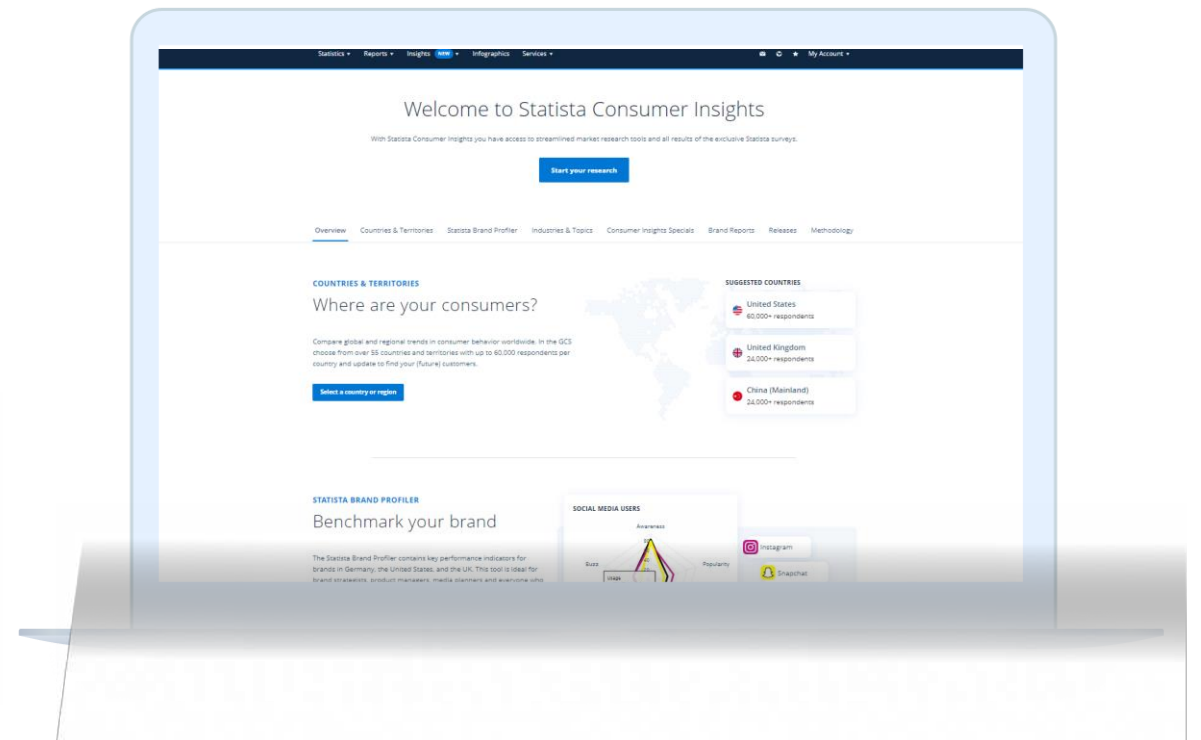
Statistics ▾ Reports ▾ Insights NEW ▾ Infographics Services ▾ My Account ▾

Welcome to Statista Consumer Insights

With Statista Consumer Insights you have access to streamlined market research tools and all results of the exclusive Statista surveys.

Start your research

Overview Countries & Territories Statista Brand Profiler Industries & Topics Consumer Insights Specials Brand Reports Releases Methodology

COUNTRIES & TERRITORIES

Where are your consumers?

Compare global and regional trends in consumer behavior worldwide. In the GCS choose from over 55 countries and territories with up to 60,000 respondents per country and update to find your (future) customers.

Select a country or region

SUGGESTED COUNTRIES

United States
60,000+ respondents

United Kingdom
24,000+ respondents

China (Mainland)
24,000+ respondents

STATISTA BRAND PROFILER

Benchmark your brand

The Statista Brand Profiler contains key performance indicators for brands in Germany, the United States, and the UK. This tool is ideal for brand strategists, product managers, media planners and everyone who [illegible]

SOCIAL MEDIA USERS

Awareness

Buzz

Popularity

Usage

Instagram

Snapchat